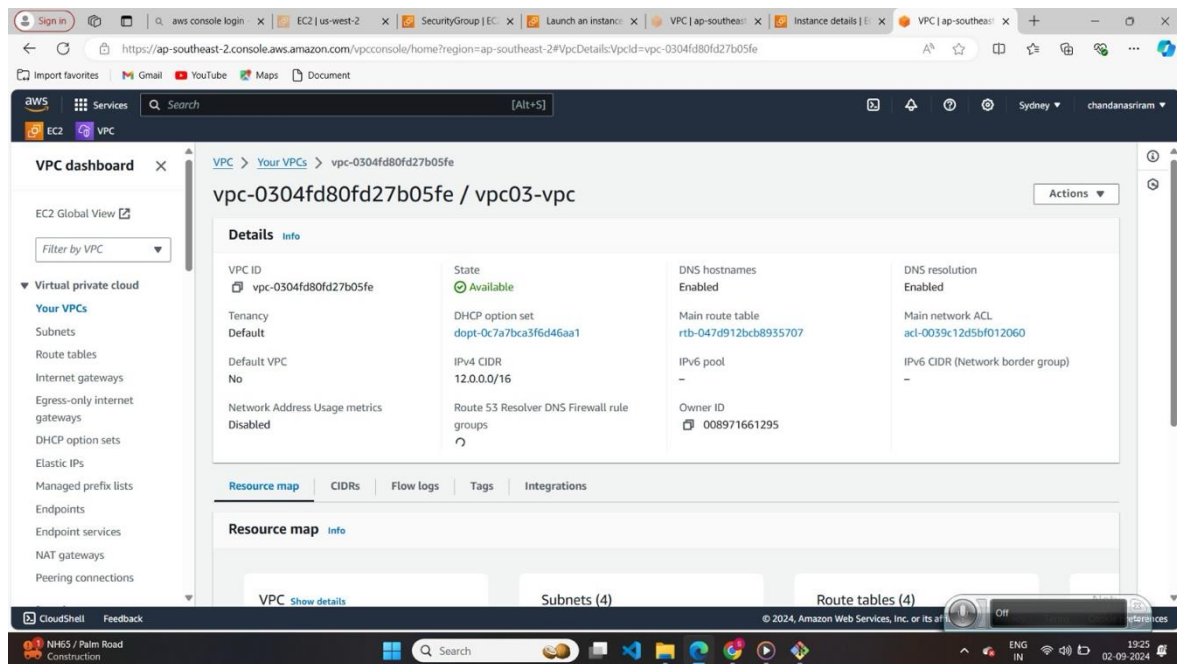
Sign in | aws console login | EC2 | us-west-2 | SecurityGroup | EC | Launch an instance | VPC | ap-southeast | Instance details | E | VPC | ap-southeast

https://ap-southeast-2.console.aws.amazon.com/vpcconsole/home?region=ap-southeast-2#VpcDetails:VpcId=vpc-0304fd80fd27b05fe

Import favorites | Gmail | YouTube | Maps | Document

aws | Services | Search | [Alt+S] | Sydney ▼ | chandanasriram ▼

EC2 | VPC

VPC dashboard

EC2 Global View

Filter by VPC

▼ Virtual private cloud
Your VPCs
Subnets
Route tables
Internet gateways
Egress-only internet gateways
DHCP option sets
Elastic IPs
Managed prefix lists
Endpoints
Endpoint services
NAT gateways
Peering connections

VPC > Your VPCs > vpc-0304fd80fd27b05fe

vpc-0304fd80fd27b05fe / vpc03-vpc

Actions ▼

Details Info

VPC ID
vpc-0304fd80fd27b05fe

State
Available

DNS hostnames
Enabled

DNS resolution
Enabled

Tenancy
Default

DHCP option set
dopt-0c7a7bca3f6d46aa1

Main route table
rtb-047d912bcb8935707

Main network ACL
acl-0039c12d5bf012060

Default VPC
No

IPv4 CIDR
12.0.0.0/16

IPv6 pool
–

IPv6 CIDR (Network border group)
–

Network Address Usage metrics
Disabled

Route 53 Resolver DNS Firewall rule groups

Owner ID
008971661295

Resource map | CIDRs | Flow logs | Tags | Integrations

Resource map Info

VPC Show details

Subnets (4)

Route tables (4)

CloudShell | Feedback | © 2024, Amazon Web Services, Inc. or its af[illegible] | Off | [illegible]ferences

NH65 / Palm Road Construction | Search | ENG IN | 19:25 02-09-2024